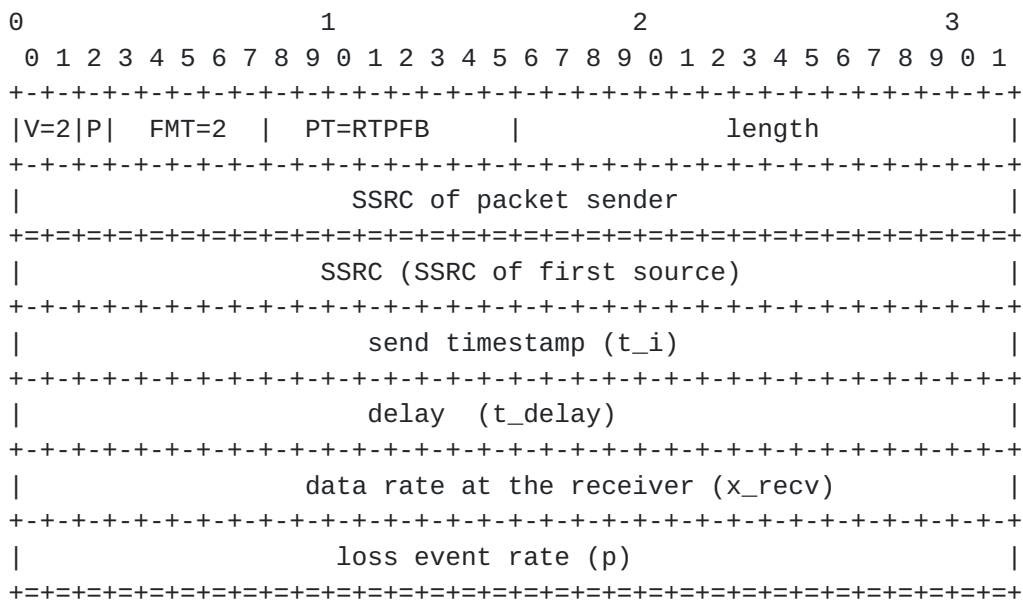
0                   1                   2                   3
 0 1 2 3 4 5 6 7 8 9 0 1 2 3 4 5 6 7 8 9 0 1 2 3 4 5 6 7 8 9 0 1
+-+-+-+-+-+-+-+-+-+-+-+-+-+-+-+-+-+-+-+-+-+-+-+-+-+-+-+-+-+-+-+-+
|V=2|P|  FMT=2  |  PT=RTPFB     |           length              |
+-+-+-+-+-+-+-+-+-+-+-+-+-+-+-+-+-+-+-+-+-+-+-+-+-+-+-+-+-+-+-+-+
|                  SSRC of packet sender                        |
+=+=+=+=+=+=+=+=+=+=+=+=+=+=+=+=+=+=+=+=+=+=+=+=+=+=+=+=+=+=+=+=+
|                SSRC (SSRC of first source)                    |
+-+-+-+-+-+-+-+-+-+-+-+-+-+-+-+-+-+-+-+-+-+-+-+-+-+-+-+-+-+-+-+-+
|                  send timestamp (t_i)                         |
+-+-+-+-+-+-+-+-+-+-+-+-+-+-+-+-+-+-+-+-+-+-+-+-+-+-+-+-+-+-+-+-+
|                  delay  (t_delay)                             |
+-+-+-+-+-+-+-+-+-+-+-+-+-+-+-+-+-+-+-+-+-+-+-+-+-+-+-+-+-+-+-+-+
|              data rate at the receiver (x_recv)               |
+-+-+-+-+-+-+-+-+-+-+-+-+-+-+-+-+-+-+-+-+-+-+-+-+-+-+-+-+-+-+-+-+
|                 loss event rate (p)                           |
+=+=+=+=+=+=+=+=+=+=+=+=+=+=+=+=+=+=+=+=+=+=+=+=+=+=+=+=+=+=+=+=+